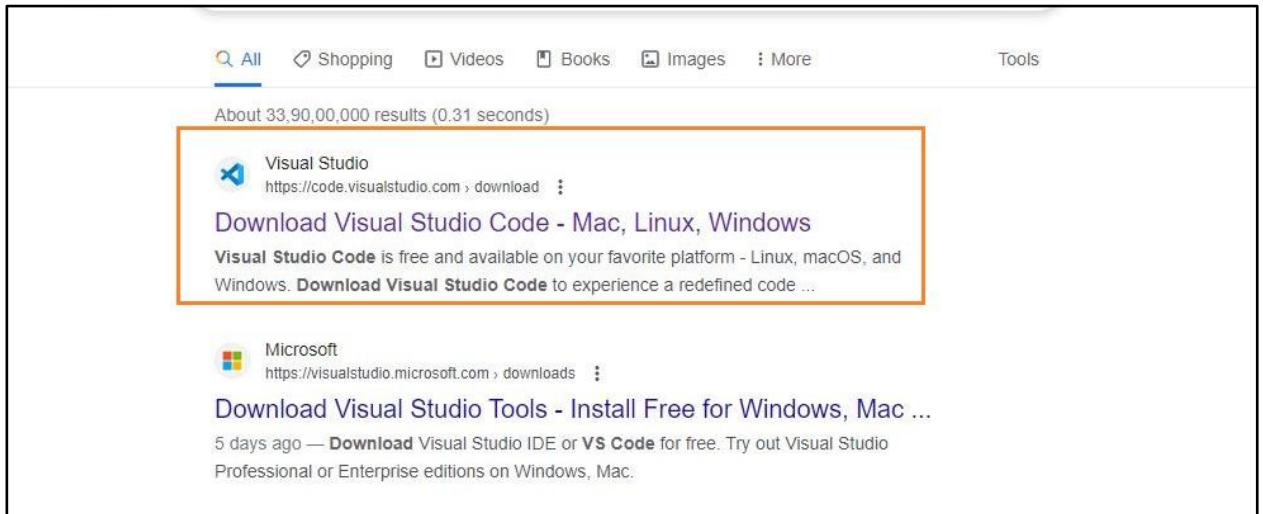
All Shopping Videos Books Images ⋮ More Tools

About 33,90,00,000 results (0.31 seconds)

Visual Studio
https://code.visualstudio.com › download ⋮

Download Visual Studio Code - Mac, Linux, Windows

Visual Studio Code is free and available on your favorite platform - Linux, macOS, and Windows. Download Visual Studio Code to experience a redefined code ...

Microsoft
https://visualstudio.microsoft.com › downloads ⋮

Download Visual Studio Tools - Install Free for Windows, Mac ...

5 days ago — Download Visual Studio IDE or VS Code for free. Try out Visual Studio Professional or Enterprise editions on Windows, Mac.